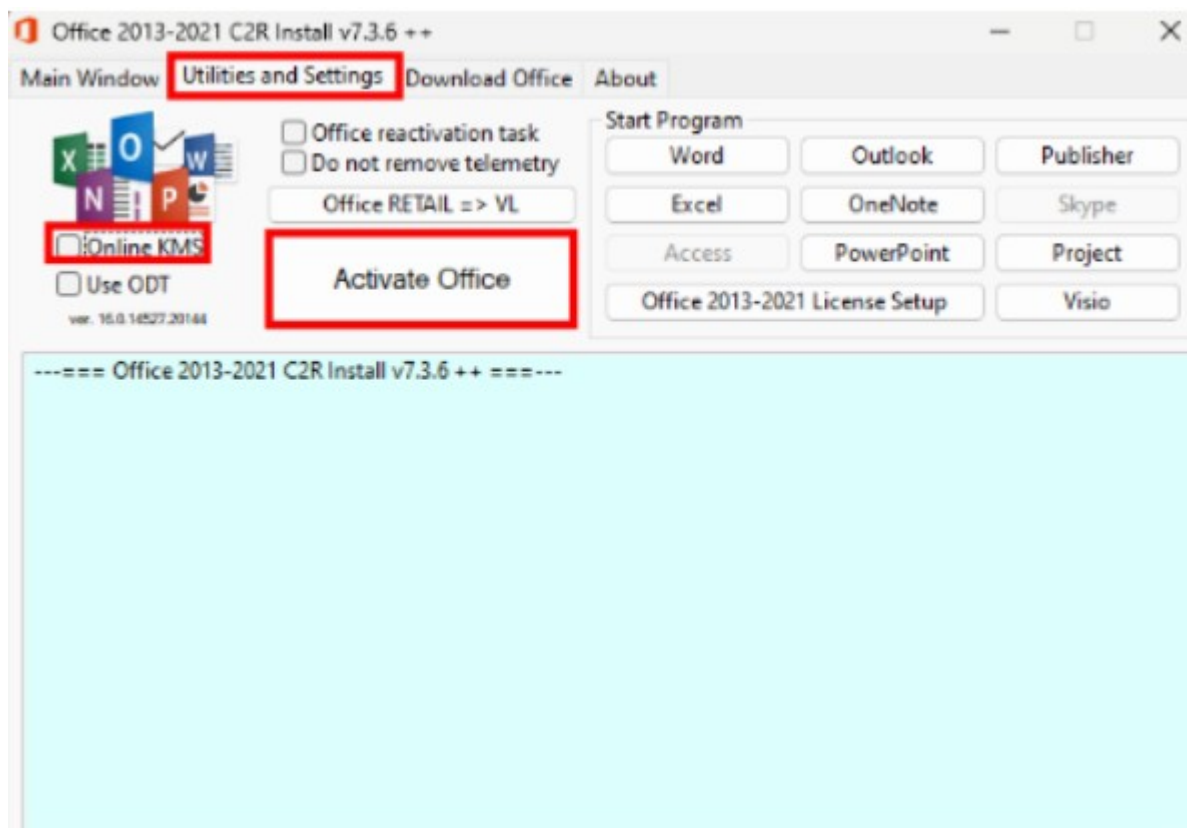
Office 2013-2021 C2R Install v7.3.6 ++

Main Window | Utilities and Settings | Download Office | About

Online KMS
Use ODT
ver. 16.0.14527.20144

Office reactivation task
Do not remove telemetry
Office RETAIL => VL
Activate Office

Start Program
Word
Outlook
Publisher
Excel
OneNote
Skype
Access
PowerPoint
Project
Office 2013-2021 License Setup
Visio

---=== Office 2013-2021 C2R Install v7.3.6 ++ ===---